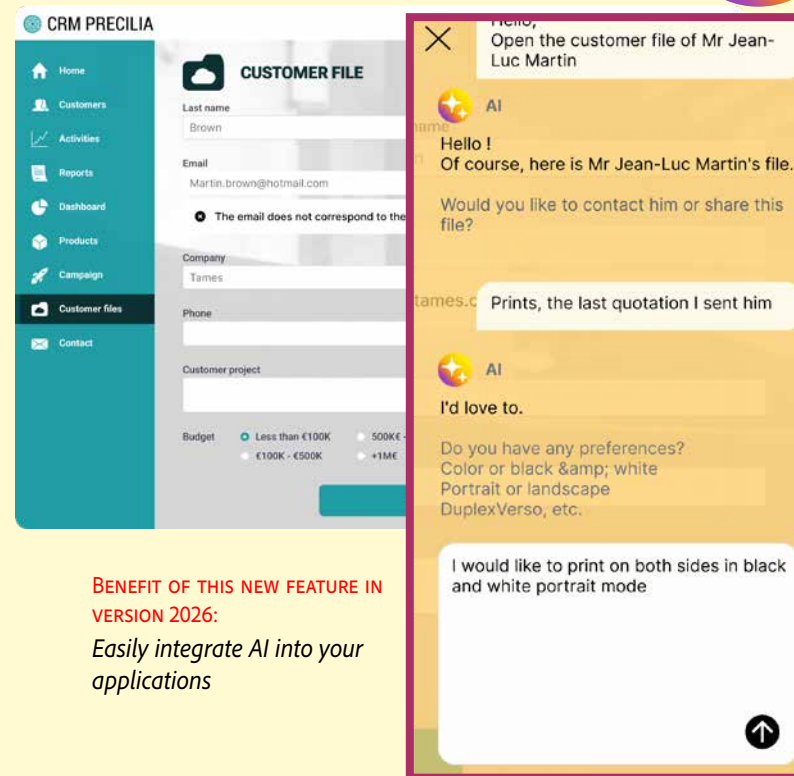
CRM PRECILIA

Home
Customers
Activities
Reports
Dashboard
Products
Campaign
Customer files
Contact

CUSTOMER FILE

Last name
Brown

Email
Martin.brown@hotmail.com

The email does not correspond to the

Company
Tames

Phone

Customer project

Budget
Less than €100K
500K€ -
€100K - €500K
+1M€

Hello,
Open the customer file of Mr Jean-Luc Martin

AI
Hello !
Of course, here is Mr Jean-Luc Martin's file.

Would you like to contact him or share this file?

Prints, the last quotation I sent him

AI
I'd love to.

Do you have any preferences?
Color or black &amp; white
Portrait or landscape
DuplexVerso, etc.

I would like to print on both sides in black and white portrait mode

BENEFIT OF THIS NEW FEATURE IN VERSION 2026:
Easily integrate AI into your applications